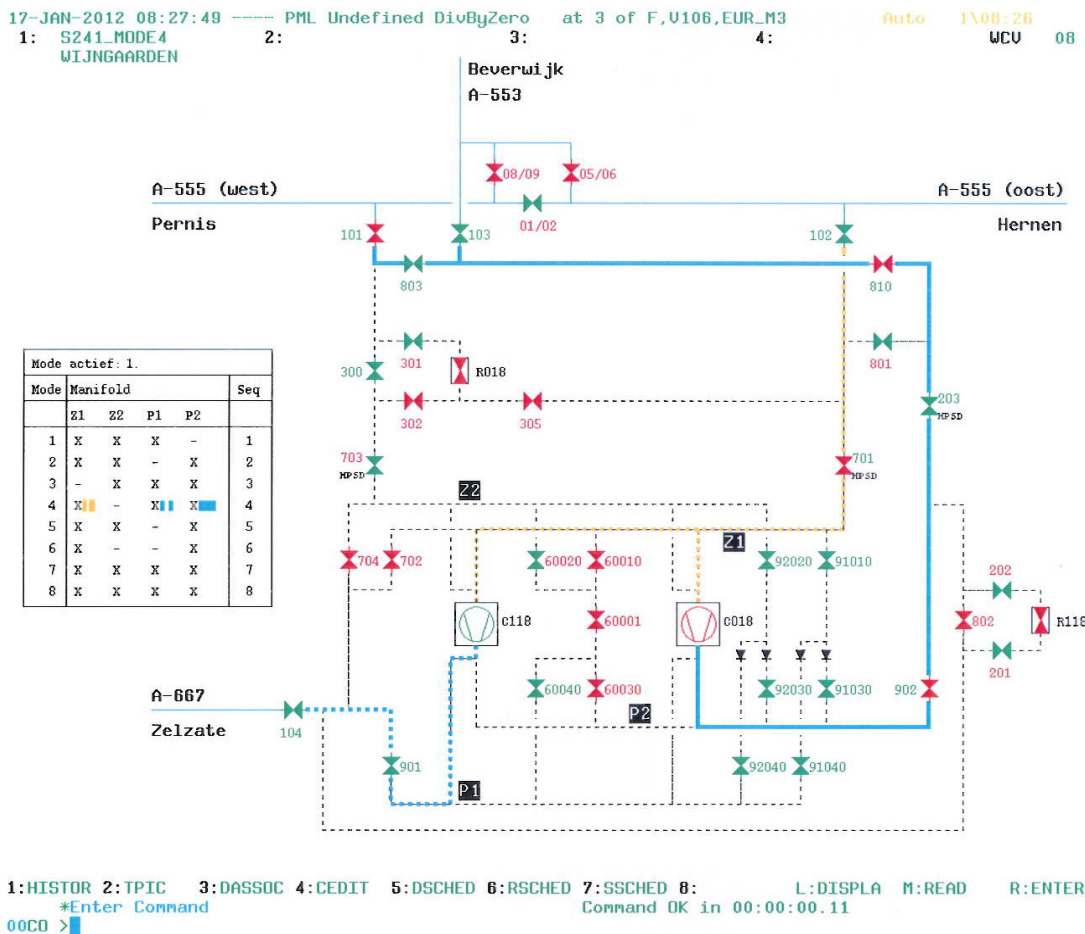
17-JAN-2012 08:27:49 ---- PML Undefined DivByZero at 3 of F,V106,EUR_M3 Auto 1\08:26
1: S241_MODE4 2: 3: 4: WCV 08
WIJNGAARDEN

Beverwijk
A-553

08/09
05/06
01/02

A-555 (west)
Pernis

A-555 (oost)
Hernen

101
103
102
803
810
301
R018
801
300
302
305
203
MPSD
703
MPSD
701
MPSD
Z2
Z1
704
702
60020
60010
92020
91010
202
802
R118
C118
60001
C018
201
60040
60030
92030
91030
902
P2
A-667
Zelzate
104
901
92040
91040
P1

| Mode actief: 1. | | | | | |
|---|---|---|---|---|---|
| Mode | Manifold | | | | Seq |
| | Z1 | Z2 | P1 | P2 | |
| 1 | X | X | X | - | 1 |
| 2 | X | X | - | X | 2 |
| 3 | - | X | X | X | 3 |
| 4 | X | - | X | X | 4 |
| 5 | X | X | - | X | 5 |
| 6 | X | - | - | X | 6 |
| 7 | X | X | X | X | 7 |
| 8 | X | X | X | X | 8 |

1:HISTOR 2:TPIC 3:DASSOC 4:CEDIT 5:DSCHED 6:RSCHED 7:SSCHED 8: L:DISPLA M:READ R:ENTER
*Enter Command Command OK in 00:00:00.11
00CO >